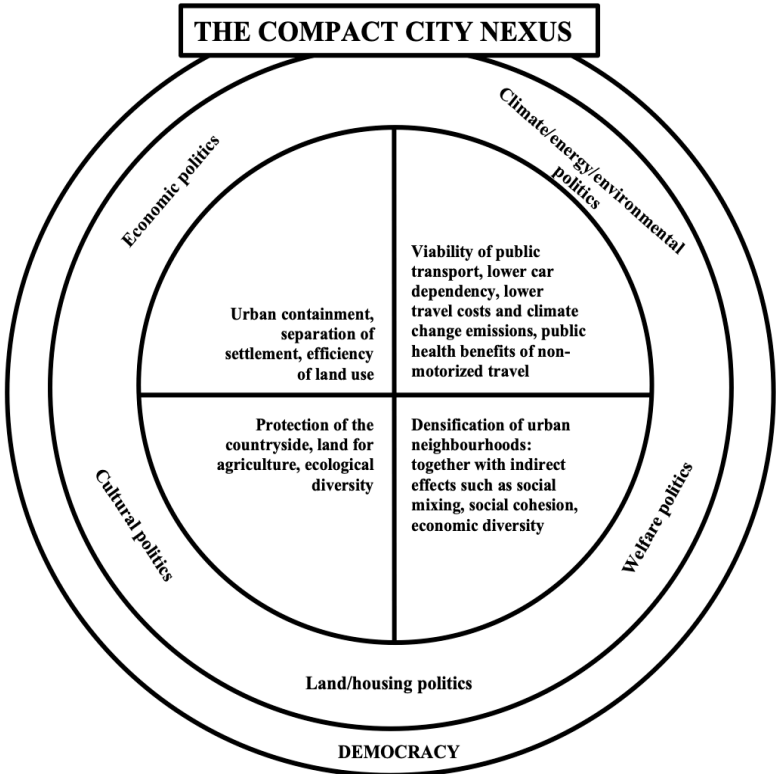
THE COMPACT CITY NEXUS

Economic politics

Climate/energy/environmental politics

Urban containment, separation of settlement, efficiency of land use

Viability of public transport, lower car dependency, lower travel costs and climate change emissions, public health benefits of non-motorized travel

Protection of the countryside, land for agriculture, ecological diversity

Densification of urban neighbourhoods: together with indirect effects such as social mixing, social cohesion, economic diversity

Cultural politics

Welfare politics

Land/housing politics

DEMOCRACY